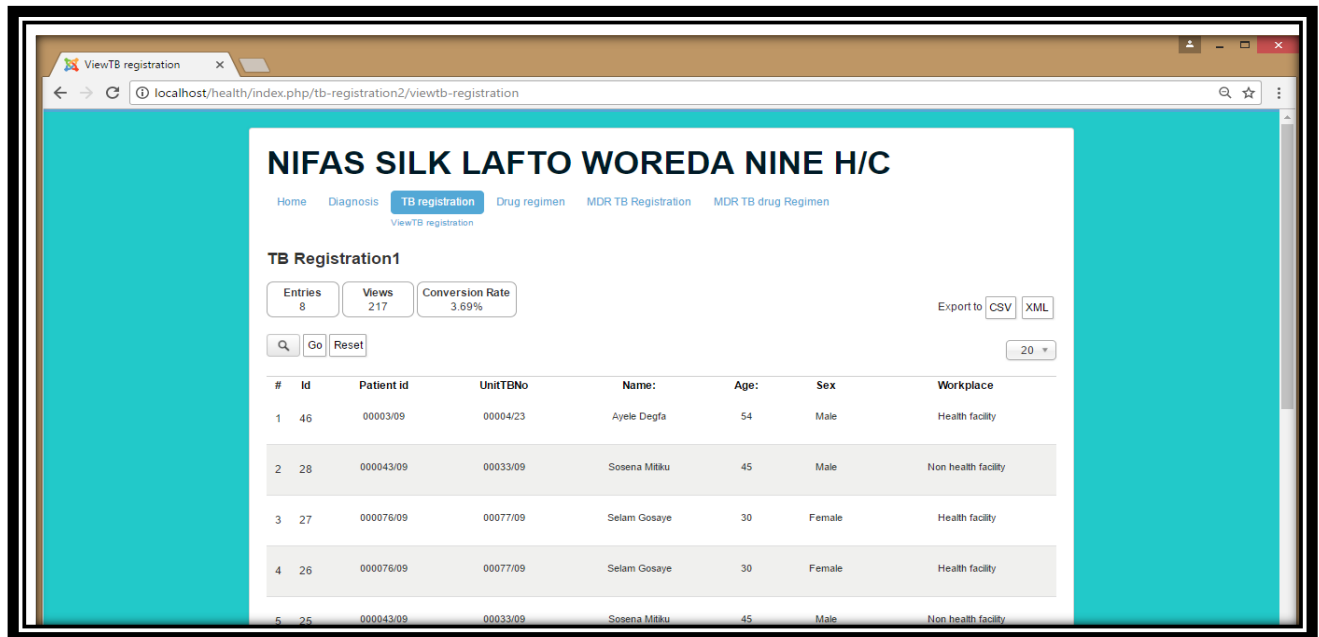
ViewTB registration ×

localhost/health/index.php/tb-registration2/viewtb-registration

NIFAS SILK LAFTO WOREDA NINE H/C

Home Diagnosis TB registration Drug regimen MDR TB Registration MDR TB drug Regimen

ViewTB registration

TB Registration1

Entries 8 | Views 217 | Conversion Rate 3.69%

Export to CSV XML

Go Reset

20

| # | Id | Patient id | UnitTBNo | Name: | Age: | Sex | Workplace |
|---|---|---|---|---|---|---|---|
| 1 | 46 | 00003/09 | 00004/23 | Ayele Degfa | 54 | Male | Health facility |
| 2 | 28 | 000043/09 | 00033/09 | Sosena Mitiku | 45 | Male | Non health facility |
| 3 | 27 | 000076/09 | 00077/09 | Selam Gosaye | 30 | Female | Health facility |
| 4 | 26 | 000076/09 | 00077/09 | Selam Gosaye | 30 | Female | Health facility |
| 5 | 25 | 000043/09 | 00033/09 | Sosena Mitiku | 45 | Male | Non health facility |